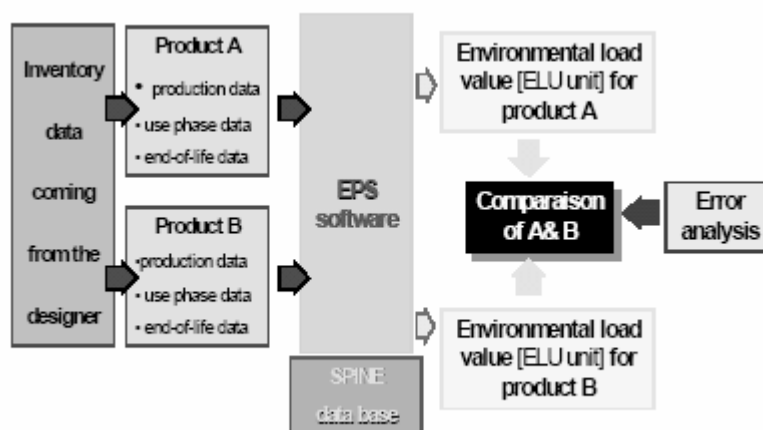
Inventory data coming from the designer

Product A
• production data
• use phase data
• end-of-life data

Product B
•production data
• use phase data
• end-of-life data

EPS software

SPINE data base

Environmental load value [ELU unit] for product A

Comparaison of A& B

Error analysis

Environmental load value [ELU unit] for product B